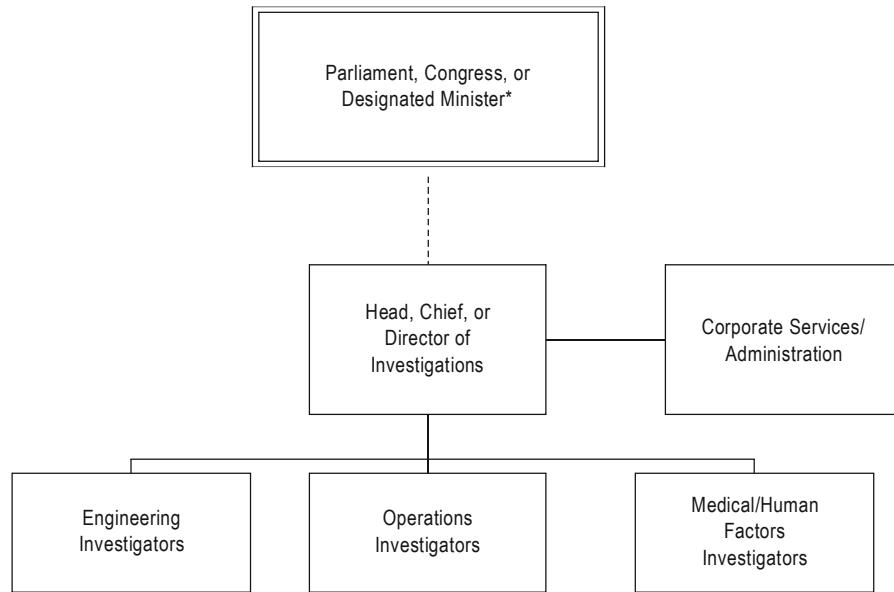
Parliament, Congress, or Designated Minister*

Head, Chief, or Director of Investigations

Corporate Services/ Administration

Engineering Investigators

Operations Investigators

Medical/Human Factors Investigators